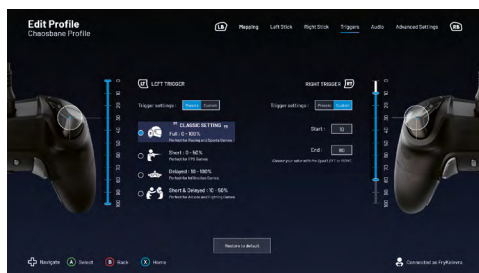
Edit Profile
Chaosbane Profile

LB Mapping Left Stick Right Stick Triggers Audio Advanced Settings RB

LT LEFT TRIGGER

Trigger settings : Presets Custom

CLASSIC SETTING
Full : 0 - 100%
Perfect for Racing and Sports Games

Short : 0 - 50%
Perfect for FPS Games

Delayed : 10 - 100%
Perfect for Millitaries Games

Short & Delayed : 10 - 50%
Perfect for Arcade and Fighting Games

RIGHT TRIGGER RT

Trigger settings : Presets Custom

Start : 10

End : 90

Choose your value with the D-pad (LT/RT or RS/RB)

0
10
20
30
40
50
60
70
80
90
100

0
10
20
30
40
50
60
70
80
90
100

Restore to default

Navigate A Select B Back X Home

Connected as FryKalevra